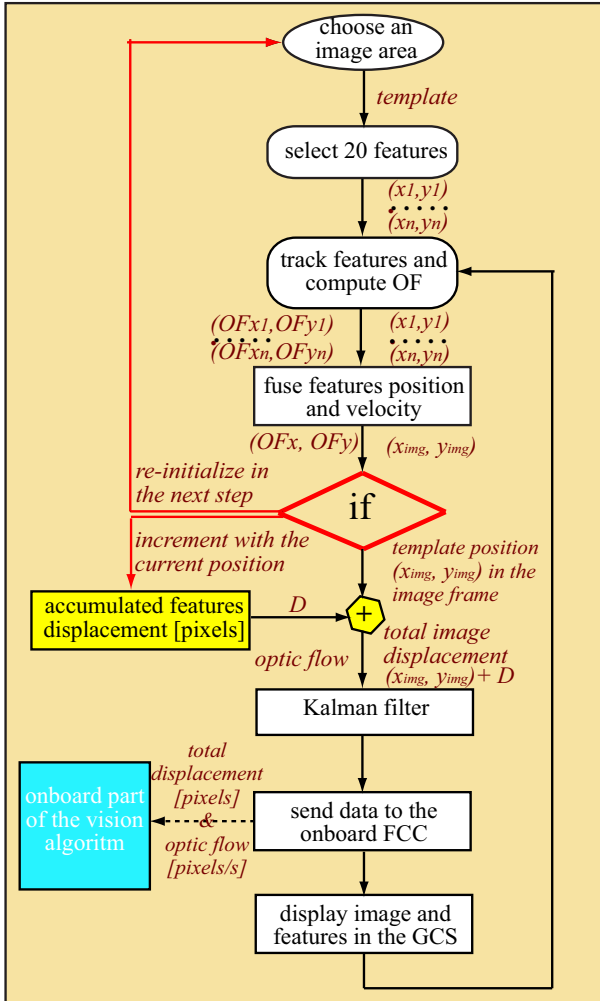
choose an image area

template

select 20 features

(x1,y1)
. . . . .
(xn,yn)

track features and compute OF

(OFx1,OFy1)
. . . . .
(OFxn,OFyn)

(x1,y1)
. . . . .
(xn,yn)

fuse features position and velocity

(OFx, OFy)

$(x_{img}, y_{img})$

re-initialize in the next step

if

increment with the current position

template position $(x_{img}, y_{img})$ in the image frame

accumulated features displacement [pixels]

D

+

total image displacement
$(x_{img}, y_{img}) + D$

optic flow

Kalman filter

total displacement [pixels]
&
optic flow [pixels/s]

onboard part of the vision algoritm

send data to the onboard FCC

display image and features in the GCS